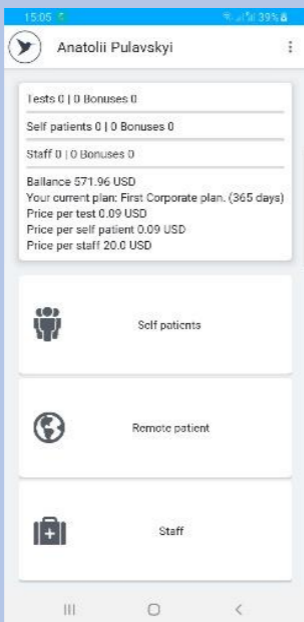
15:05 39%

Anatolii Pulavskyi

Tests 0 | 0 Bonuses 0

Self patients 0 | 0 Bonuses 0

Staff 0 | 0 Bonuses 0

Ballance 571.96 USD
Your current plan: First Corporate plan. (365 days)
Price per test 0.09 USD
Price per self patient 0.09 USD
Price per staff 20.0 USD

Self patients

Remote patient

Staff